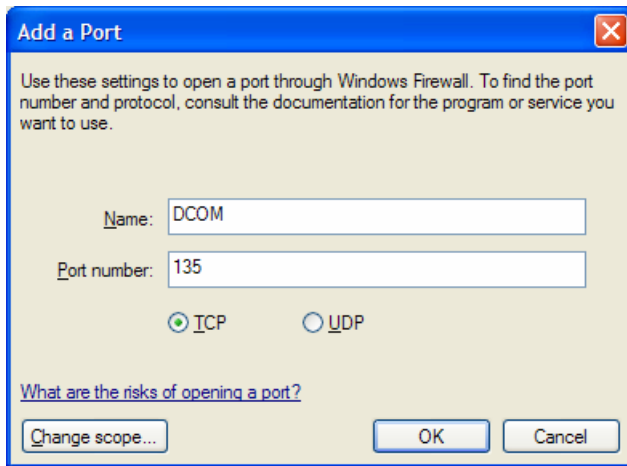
Add a Port

Use these settings to open a port through Windows Firewall. To find the port number and protocol, consult the documentation for the program or service you want to use.

Name: DCOM

Port number: 135

TCP UDP

What are the risks of opening a port?

Change scope... OK Cancel